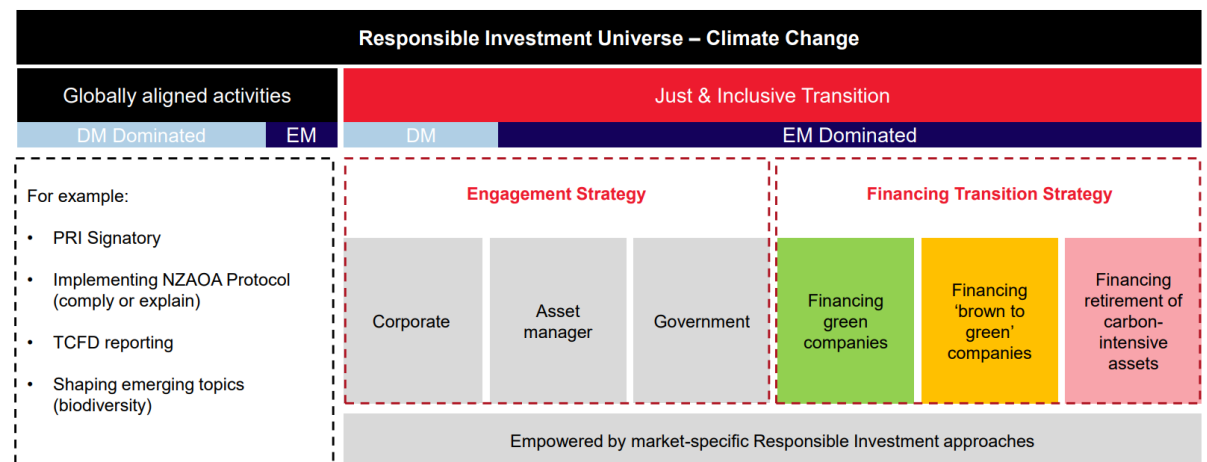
Responsible Investment Universe – Climate Change

Globally aligned activities

DM Dominated

EM

Just & Inclusive Transition

DM

EM Dominated

For example:

• PRI Signatory

• Implementing NZAOA Protocol (comply or explain)

• TCFD reporting

• Shaping emerging topics (biodiversity)

Engagement Strategy

Corporate

Asset manager

Government

Financing Transition Strategy

Financing green companies

Financing 'brown to green' companies

Financing retirement of carbon-intensive assets

Empowered by market-specific Responsible Investment approaches